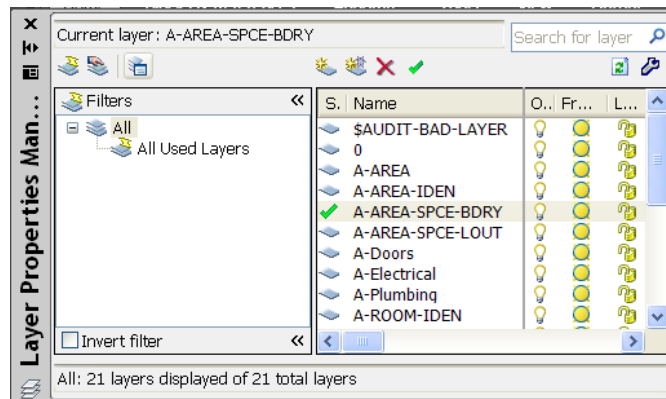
Layer Properties Man...

Current layer: A-AREA-SPCE-BDRY

Search for layer

Filters «

All

All Used Layers

Invert filter «

| S. | Name | O... | Fr... | L... |
|---|---|---|---|---|
| | $AUDIT-BAD-LAYER | | | |
| | 0 | | | |
| | A-AREA | | | |
| | A-AREA-IDEN | | | |
| ✓ | A-AREA-SPCE-BDRY | | | |
| | A-AREA-SPCE-LOUT | | | |
| | A-Doors | | | |
| | A-Electrical | | | |
| | A-Plumbing | | | |
| | A-ROOM-IDEN | | | |

All: 21 layers displayed of 21 total layers